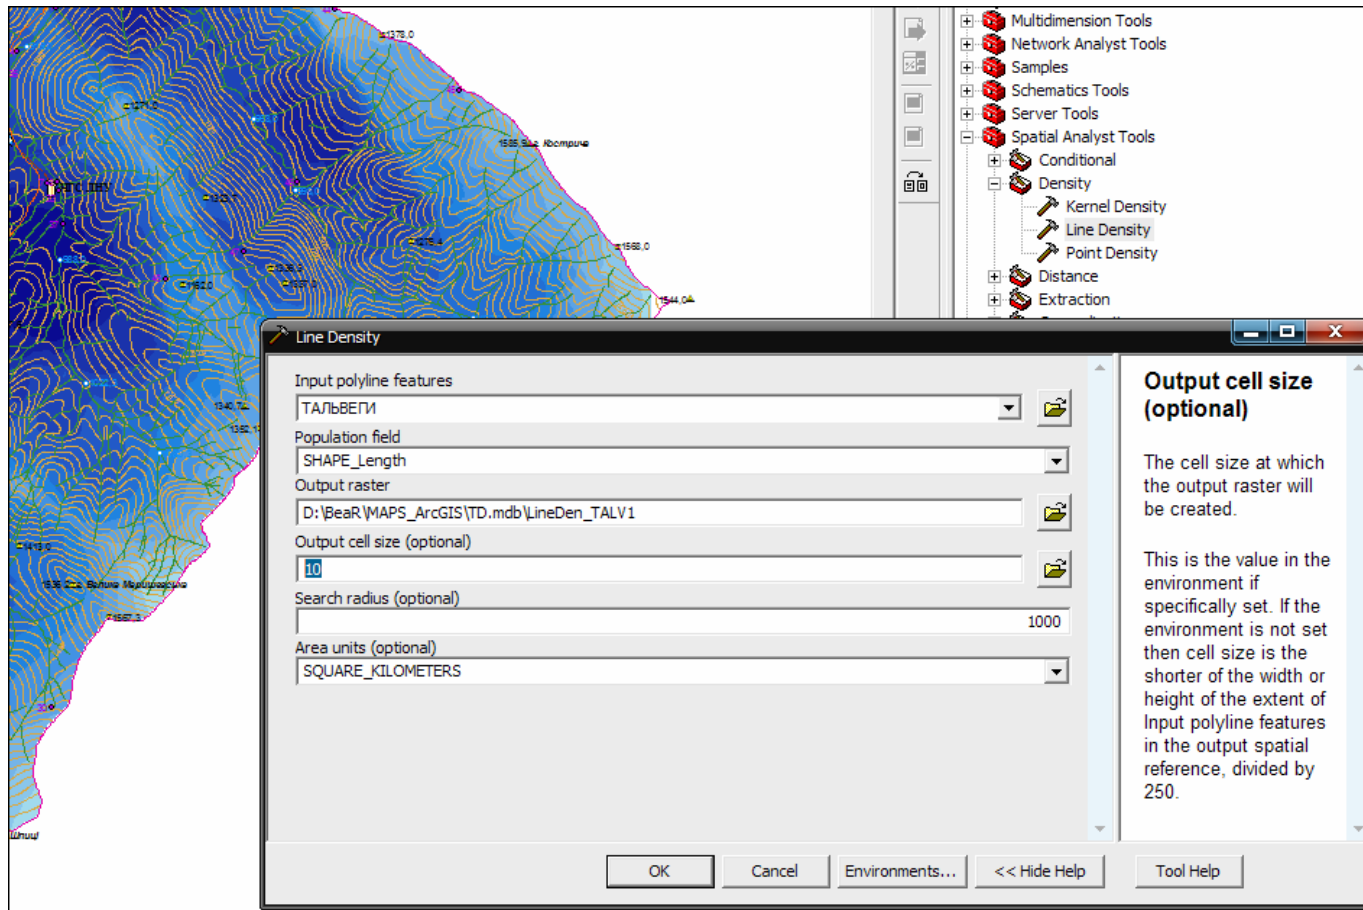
1378.0
1271.0
1585 Вис. Кострича
1568.0
1544.0
1340.7
1362.1
1413.0
1536 Сх. Велика Мармароська
1567.3

Multidimension Tools
Network Analyst Tools
Samples
Schematics Tools
Server Tools
Spatial Analyst Tools
Conditional
Density
Kernel Density
Line Density
Point Density
Distance
Extraction

Line Density

Input polyline features
ТАЛЬВЕГИ
Population field
SHAPE_Length
Output raster
D:\BeaR\MAPS_ArcGIS\TD.mdb\LineDen_TALV1
Output cell size (optional)
10
Search radius (optional)
1000
Area units (optional)
SQUARE_KILOMETERS

Output cell size (optional)

The cell size at which the output raster will be created.

This is the value in the environment if specifically set. If the environment is not set then cell size is the shorter of the width or height of the extent of Input polyline features in the output spatial reference, divided by 250.

OK
Cancel
Environments...
<< Hide Help
Tool Help